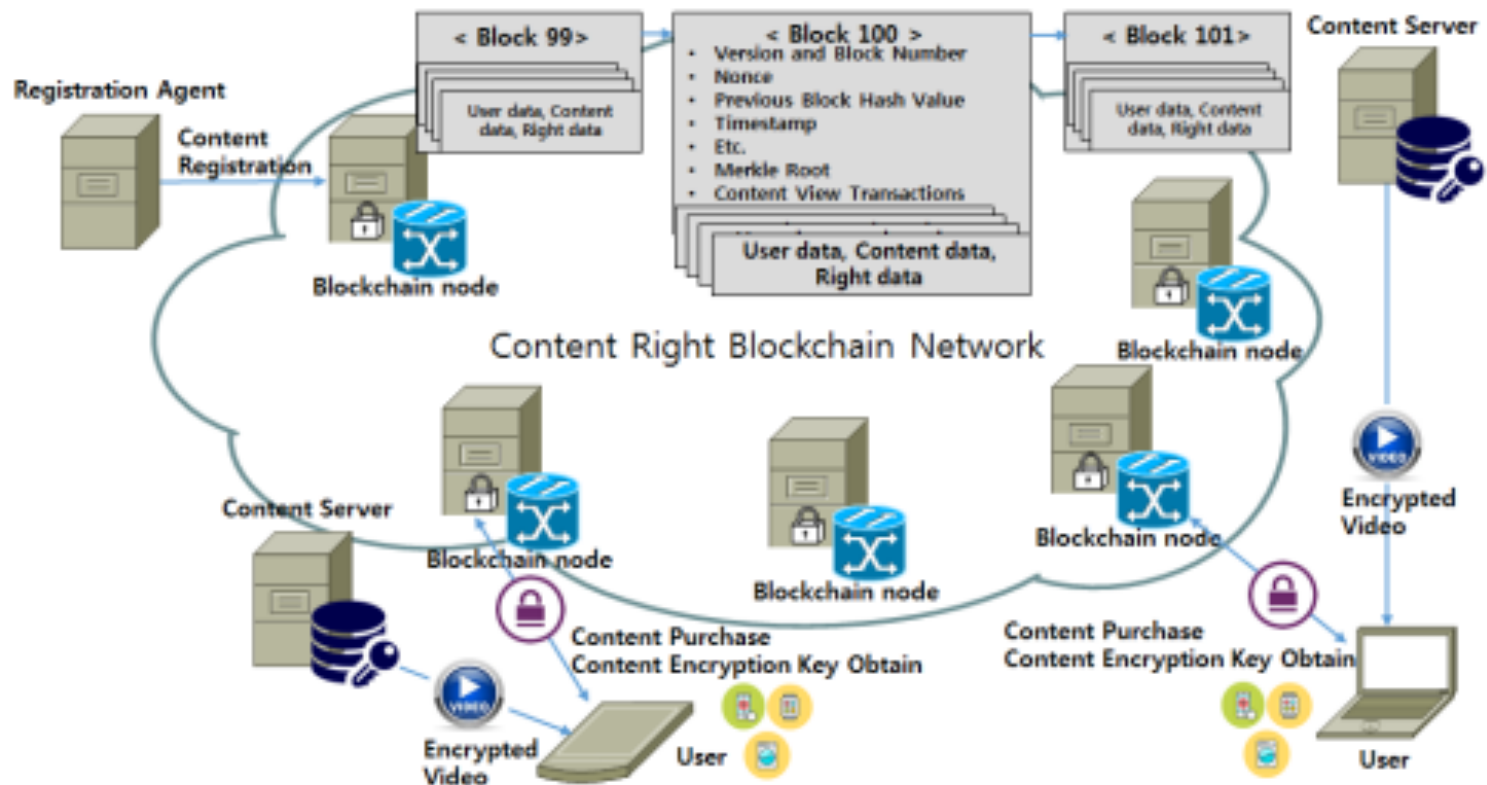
< Block 99>

User data, Content data, Right data

< Block 100 >

- Version and Block Number
- Nonce
- Previous Block Hash Value
- Timestamp
- Etc.
- Merkle Root
- Content View Transactions

User data, Content data, Right data

< Block 101>

User data, Content data, Right data

Content Server

Registration Agent

Content Registration

Blockchain node

Blockchain node

Content Right Blockchain Network

Content Server

Blockchain node

Blockchain node

Blockchain node

Encrypted Video

Content Purchase
Content Encryption Key Obtain

Content Purchase
Content Encryption Key Obtain

Encrypted Video

User

User